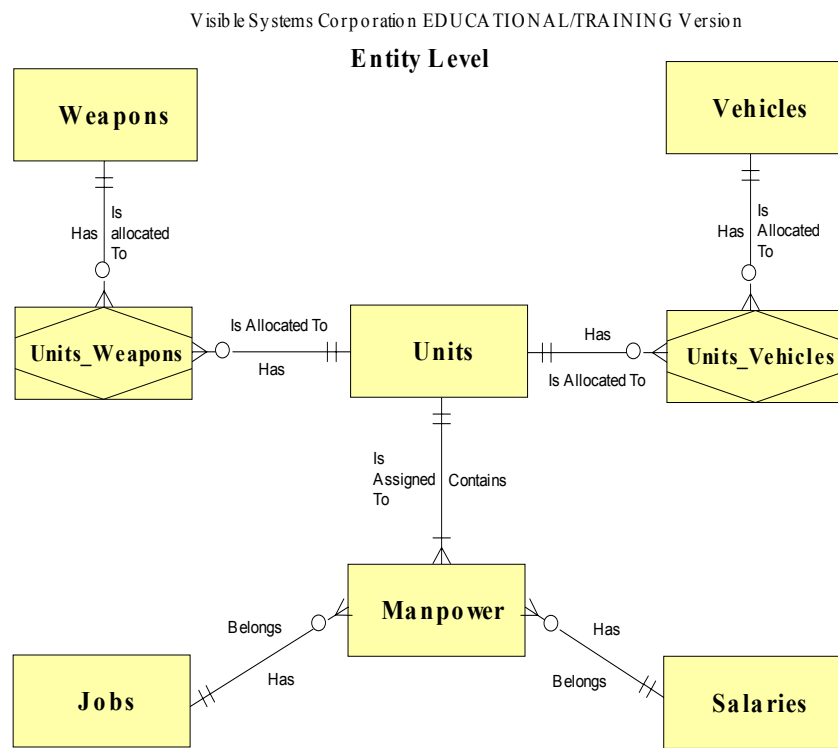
Visible Systems Corporation EDUCATIONAL/TRAINING Version

Entity Level

Weapons

Has

Is allocated To

Vehicles

Has

Is Allocated To

Units_Weapons

Is Allocated To

Has

Units

Has

Is Allocated To

Units_Vehicles

Is Assigned To

Contains

Manpower

Belongs

Has

Has

Belongs

Jobs

Salaries